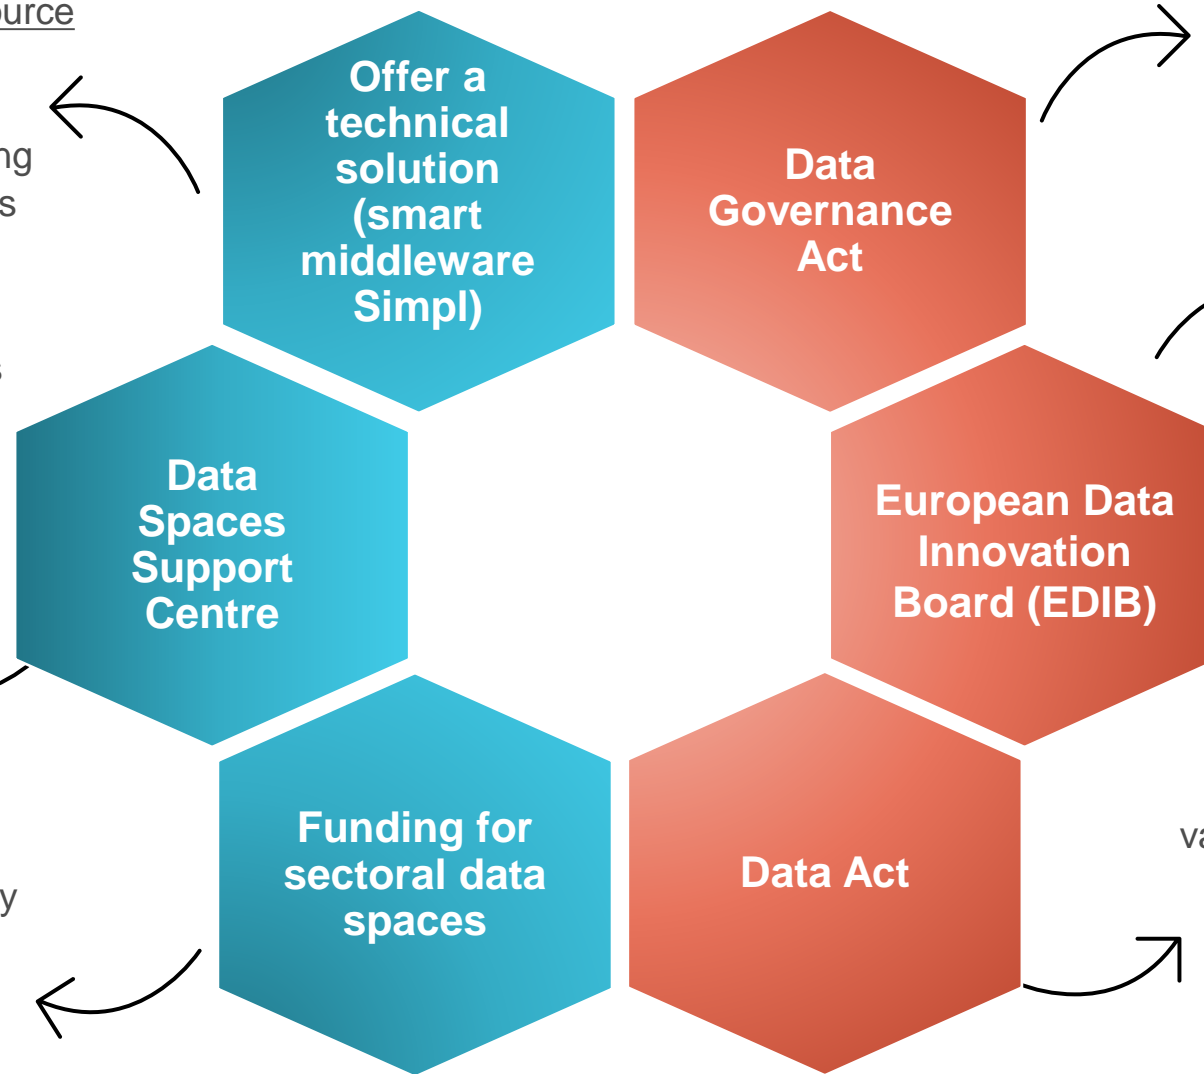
ource

ng
s

s

y

Offer a technical solution (smart middleware Simpl)

Data Governance Act

Data Spaces Support Centre

European Data Innovation Board (EDIB)

Funding for sectoral data spaces

Data Act

va